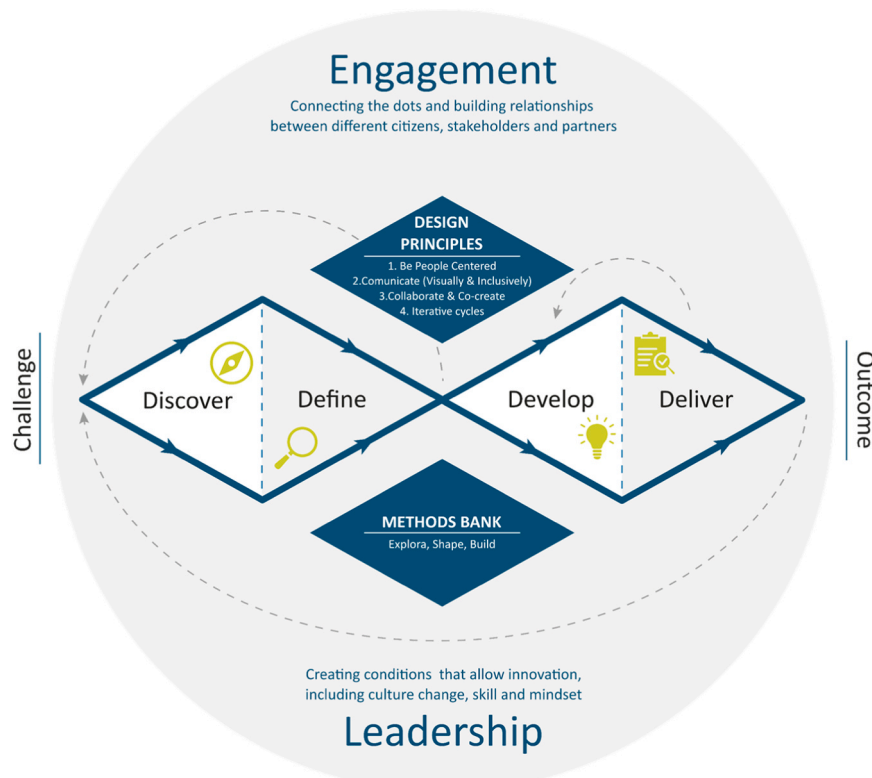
Engagement

Connecting the dots and building relationships between different citizens, stakeholders and partners

DESIGN PRINCIPLES

1. Be People Centered
2.Comunicate (Visually & Inclusively)
3.Collaborate & Co-create
4. Iterative cycles

Challenge

Discover

Define

Develop

Deliver

Outcome

METHODS BANK

Explora, Shape, Build

Creating conditions that allow innovation, including culture change, skill and mindset

Leadership